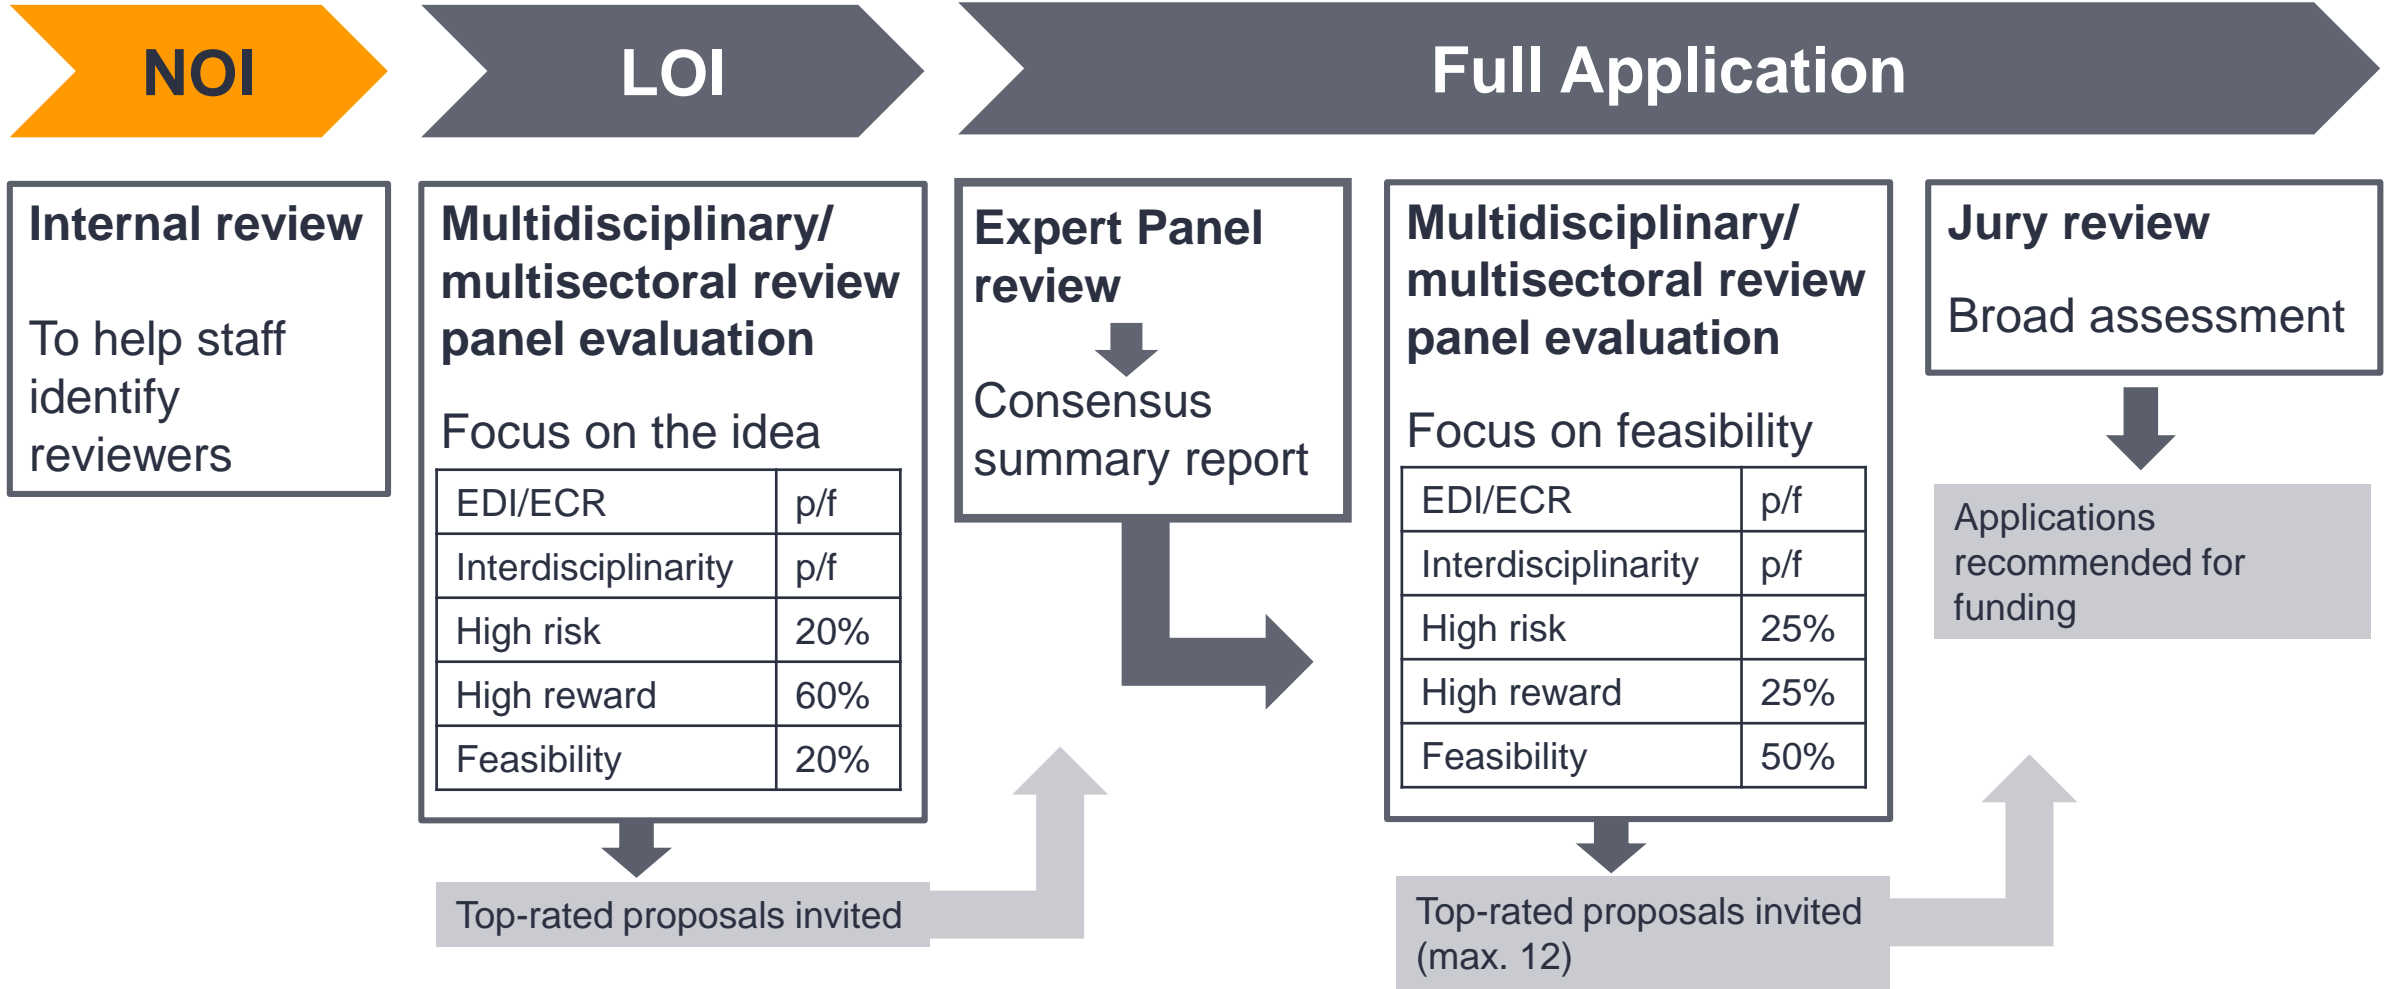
NOI

LOI

Full Application

Internal review

To help staff identify reviewers

Multidisciplinary/ multisectoral review panel evaluation

Focus on the idea

| EDI/ECR | p/f |
|---|---|
| Interdisciplinarity | p/f |
| High risk | 20% |
| High reward | 60% |
| Feasibility | 20% |

Top-rated proposals invited

Expert Panel review

Consensus summary report

Multidisciplinary/ multisectoral review panel evaluation

Focus on feasibility

| EDI/ECR | p/f |
|---|---|
| Interdisciplinarity | p/f |
| High risk | 25% |
| High reward | 25% |
| Feasibility | 50% |

Top-rated proposals invited (max. 12)

Jury review

Broad assessment

Applications recommended for funding